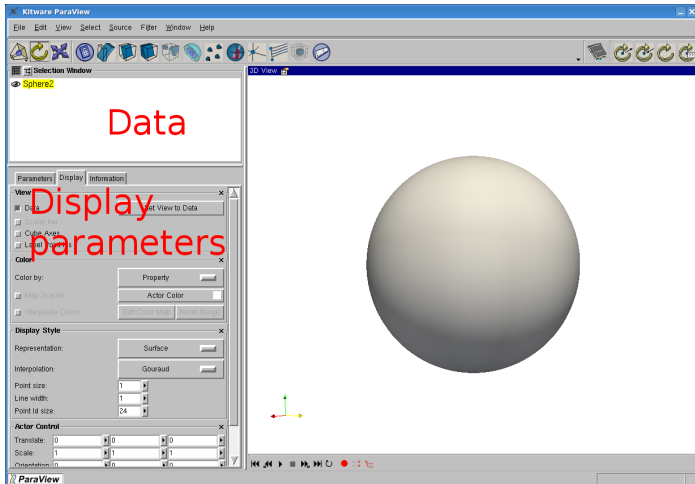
Kitware ParaView

File Edit View Select Source Filter Window Help

Selection Window

Sphere2

Data

Parameters Display Information

View

Data

Set View to Data

Cube Axes

Display parameters

Color

Color by: Property

Map Scalars

Actor Color

Interpolate Colors

Edit Color Map

Reset Range

Display Style

Representation: Surface

Interpolation: Gouraud

Point size: 1

Line width: 1

Point Id size: 24

Actor Control

Translate: 0 0 0

Scale: 1 1 1

Orientation: 0 0 0

3D View

ParaView